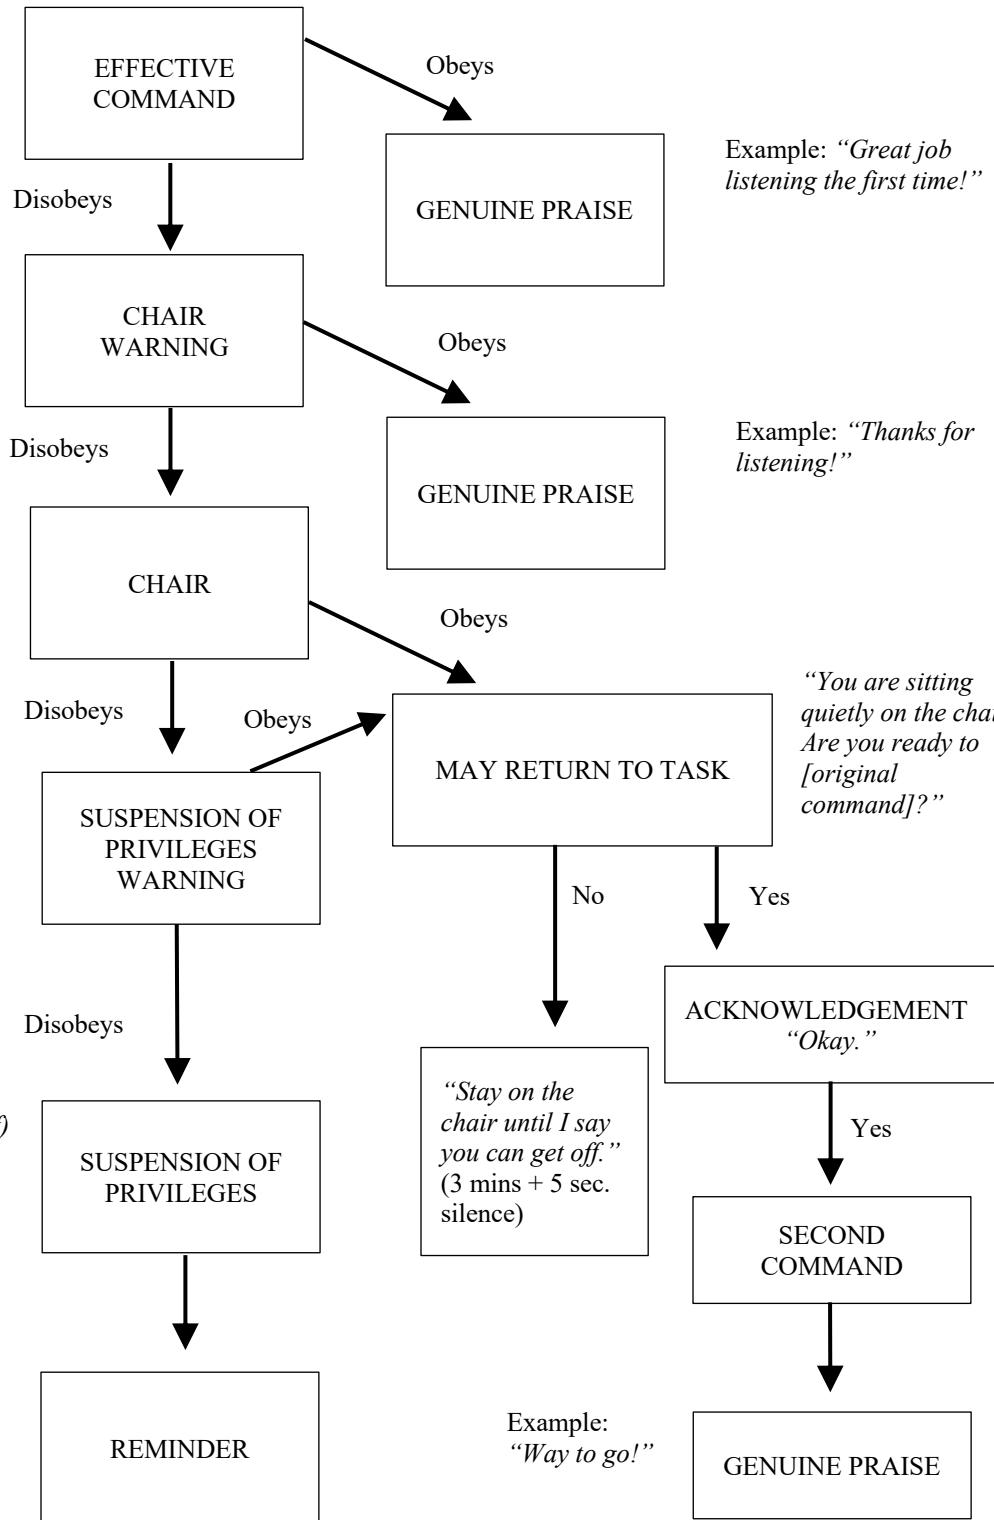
EFFECTIVE COMMAND

Obeys

GENUINE PRAISE

Example: *"Great job listening the first time!"*

Disobeys

CHAIR WARNING

Obeys

GENUINE PRAISE

Example: *"Thanks for listening!"*

Disobeys

CHAIR

Obeys

Disobeys

Obeys

MAY RETURN TO TASK

*"You are sitting quietly on the cha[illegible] Are you ready to [original command]?"*

SUSPENSION OF PRIVILEGES WARNING

No

Yes

Disobeys

ACKNOWLEDGEMENT *"Okay."*

*"Stay on the chair until I say you can get off."* (3 mins + 5 sec. silence)

Yes

SUSPENSION OF PRIVILEGES

SECOND COMMAND

REMINDER

Example: *"Way to go!"*

GENUINE PRAISE